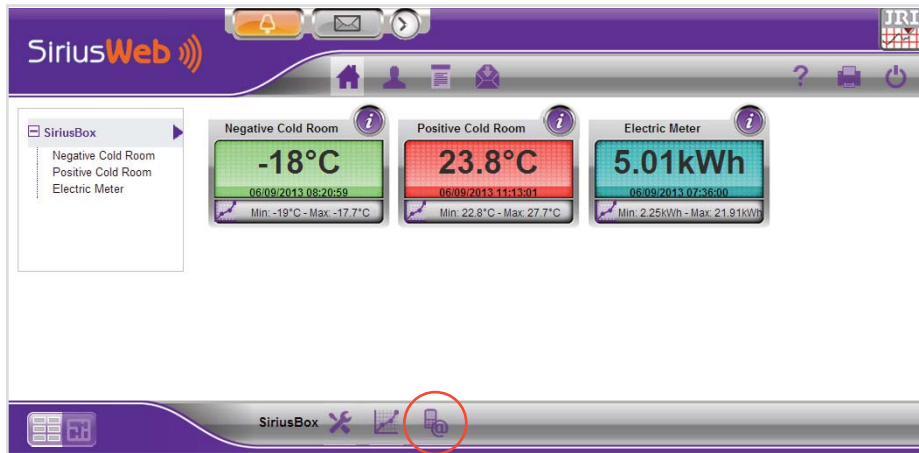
SiriusWeb

JRI

SiriusBox
Negative Cold Room
Positive Cold Room
Electric Meter

Negative Cold Room
-18°C
06/09/2013 08:20:59
Min: -19°C - Max: -17.7°C

Positive Cold Room
23.8°C
06/09/2013 11:13:01
Min: 22.8°C - Max: 27.7°C

Electric Meter
5.01kWh
06/09/2013 07:36:00
Min: 2.25kWh - Max: 21.91kWh

SiriusBox